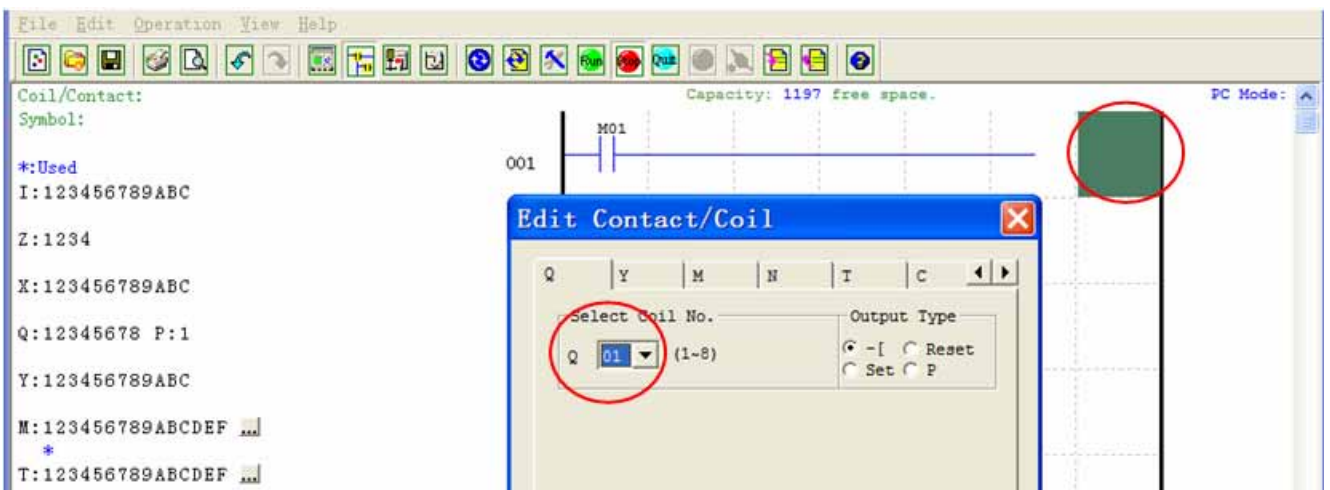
File Edit Operation View Help

Run Stop Quit

Coil/Contact:
Symbol:

Capacity: 1197 free space.

PC Mode:

*:Used
I:123456789ABC

Z:1234

X:123456789ABC

Q:12345678 P:1

Y:123456789ABC

M:123456789ABCDEF ...
*
T:123456789ABCDEF ...

M01
001

Edit Contact/Coil

Q | Y | M | N | T | C

Select Coil No.
Q 01 (1~8)

Output Type
-[ Reset
Set P